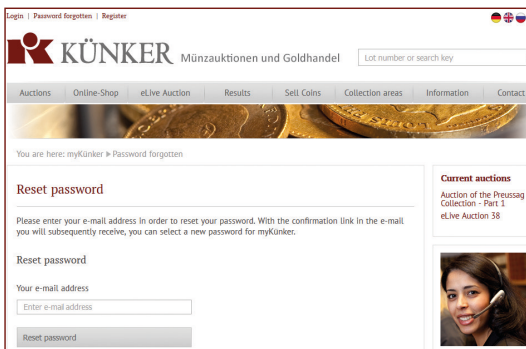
Login | Password forgotten | Register

KÜNKER Münzauktionen und Goldhandel

Lot number or search key

Auctions | Online-Shop | eLive Auction | Results | Sell Coins | Collection areas | Information | Contact

You are here: myKünker ▶ Password forgotten

Reset password

Please enter your e-mail address in order to reset your password. With the confirmation link in the e-mail you will subsequently receive, you can select a new password for myKünker.

Reset password

Your e-mail address

Enter e-mail address

Reset password

Current auctions

Auction of the Preussag Collection - Part 1

eLive Auction 38